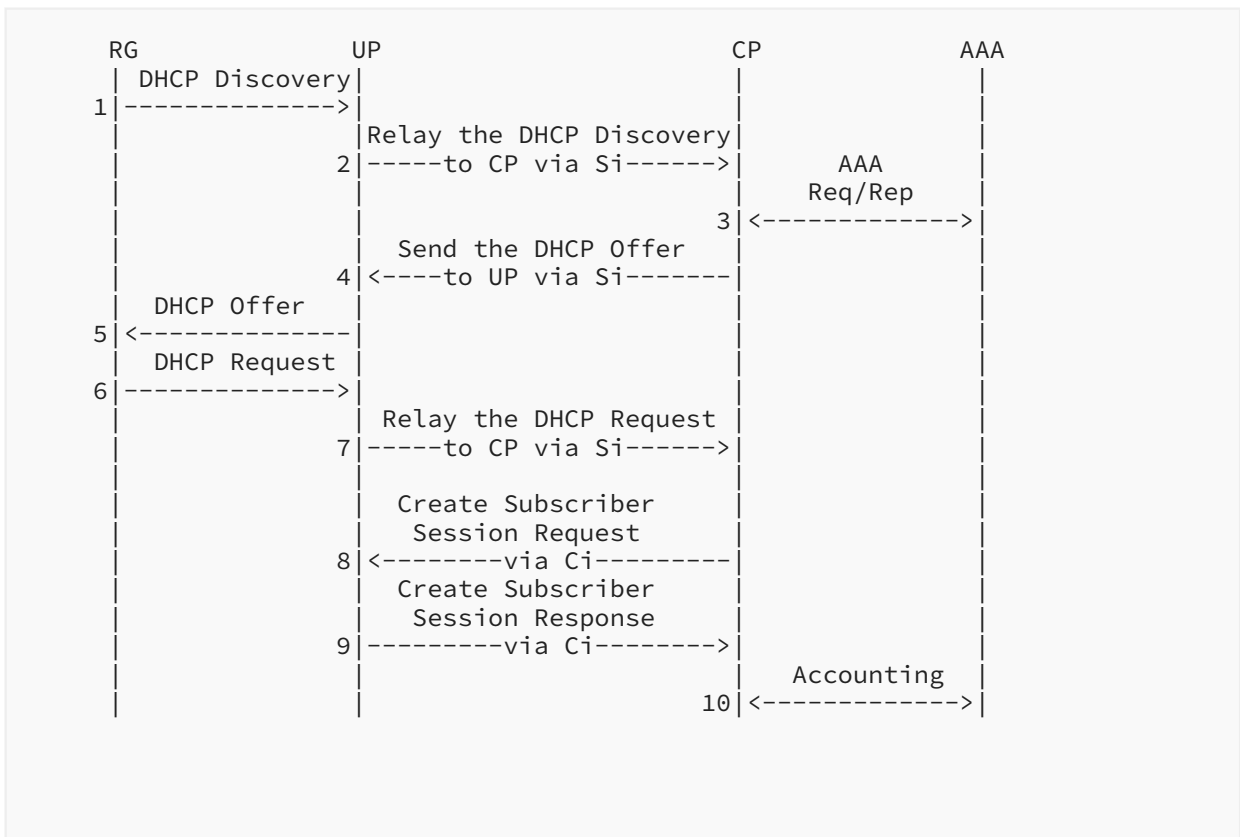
RG UP CP AAA

DHCP Discovery
1 -------------->

Relay the DHCP Discovery
2 -----to CP via Si------>

AAA
Req/Rep
3 <-------------->

Send the DHCP Offer
4 <----to UP via Si-------

DHCP Offer
5 <--------------

DHCP Request
6 -------------->

Relay the DHCP Request
7 -----to CP via Si------>

Create Subscriber
Session Request
8 <--------via Ci---------

Create Subscriber
Session Response
9 ---------via Ci-------->

Accounting
10 <------------->